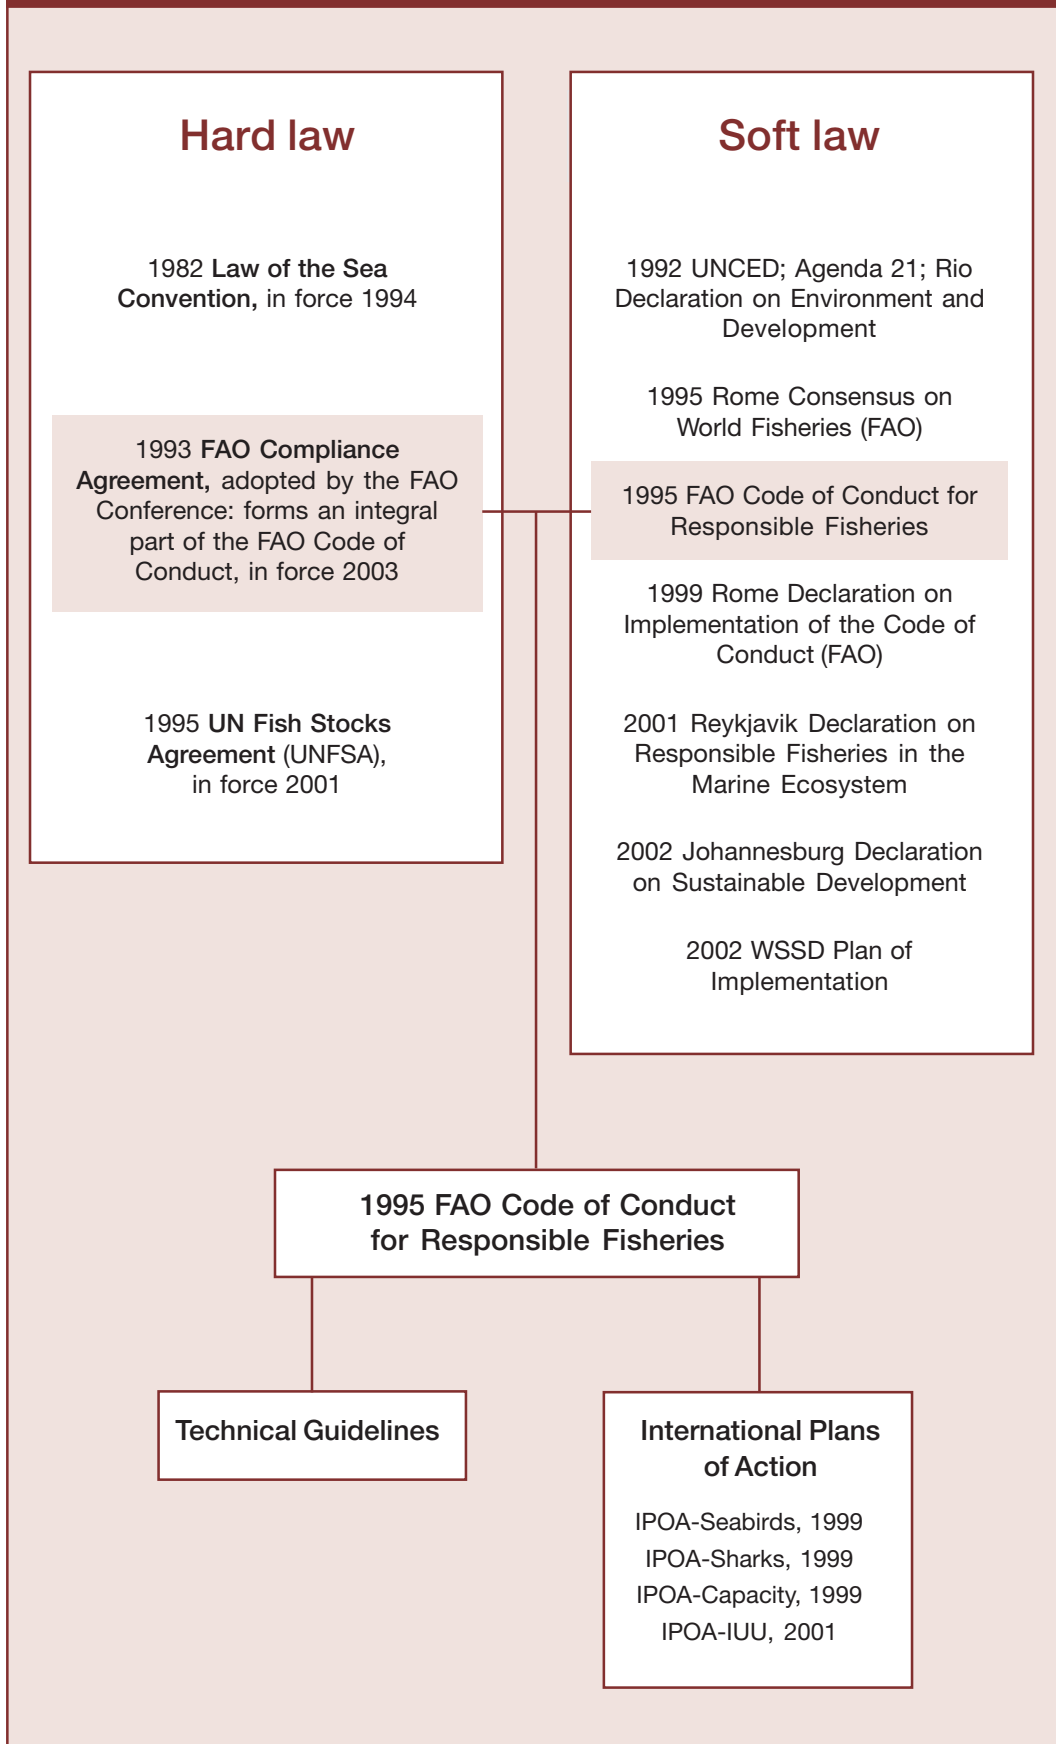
Hard law

1982 Law of the Sea Convention, in force 1994

1993 FAO Compliance Agreement, adopted by the FAO Conference: forms an integral part of the FAO Code of Conduct, in force 2003

1995 UN Fish Stocks Agreement (UNFSA), in force 2001

Soft law

1992 UNCED; Agenda 21; Rio Declaration on Environment and Development

1995 Rome Consensus on World Fisheries (FAO)

1995 FAO Code of Conduct for Responsible Fisheries

1999 Rome Declaration on Implementation of the Code of Conduct (FAO)

2001 Reykjavik Declaration on Responsible Fisheries in the Marine Ecosystem

2002 Johannesburg Declaration on Sustainable Development

2002 WSSD Plan of Implementation

1995 FAO Code of Conduct for Responsible Fisheries

Technical Guidelines

International Plans of Action

IPOA-Seabirds, 1999
IPOA-Sharks, 1999
IPOA-Capacity, 1999
IPOA-IUU, 2001